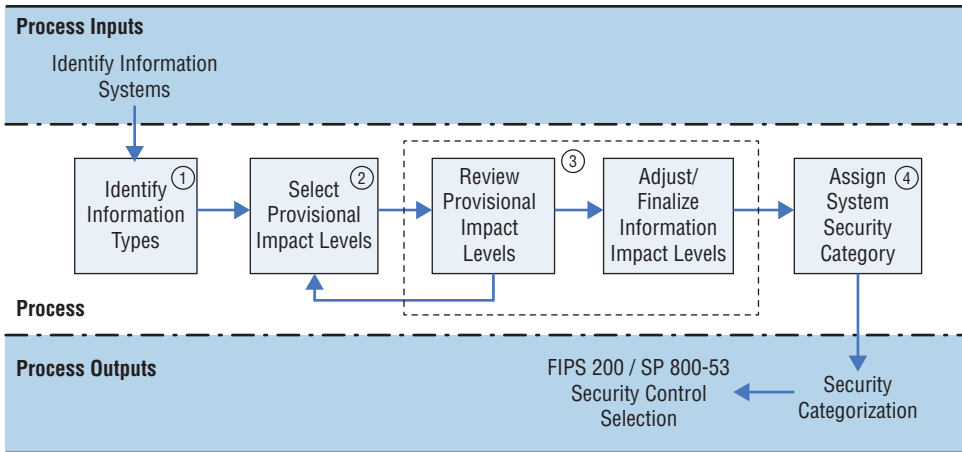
Process Inputs

Identify Information Systems

Identify Information Types ①

Select Provisional Impact Levels ②

③

Review Provisional Impact Levels

Adjust/ Finalize Information Impact Levels

Assign System Security Category ④

Process

Process Outputs

FIPS 200 / SP 800-53 Security Control Selection

Security Categorization